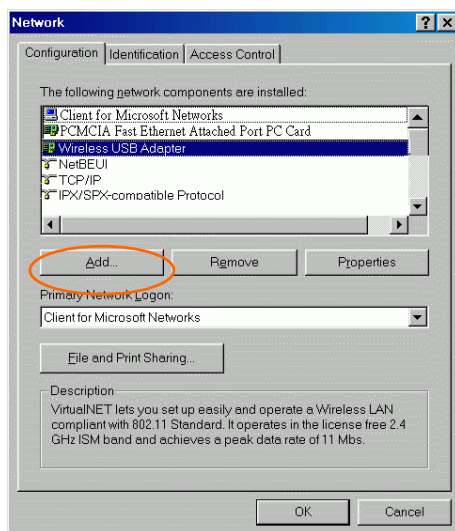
Network

? X

Configuration | Identification | Access Control

The following network components are installed:

Client for Microsoft Networks
PCMCIA Fast Ethernet Attached Port PC Card
Wireless USB Adapter
NetBEUI
TCP/IP
IPX/SPX-compatible Protocol

Add...
Remove
Properties

Primary Network Logon:

Client for Microsoft Networks

File and Print Sharing...

Description

VirtualNET lets you set up easily and operate a Wireless LAN compliant with 802.11 Standard. It operates in the license free 2.4 GHz ISM band and achieves a peak data rate of 11 Mbs.

OK
Cancel